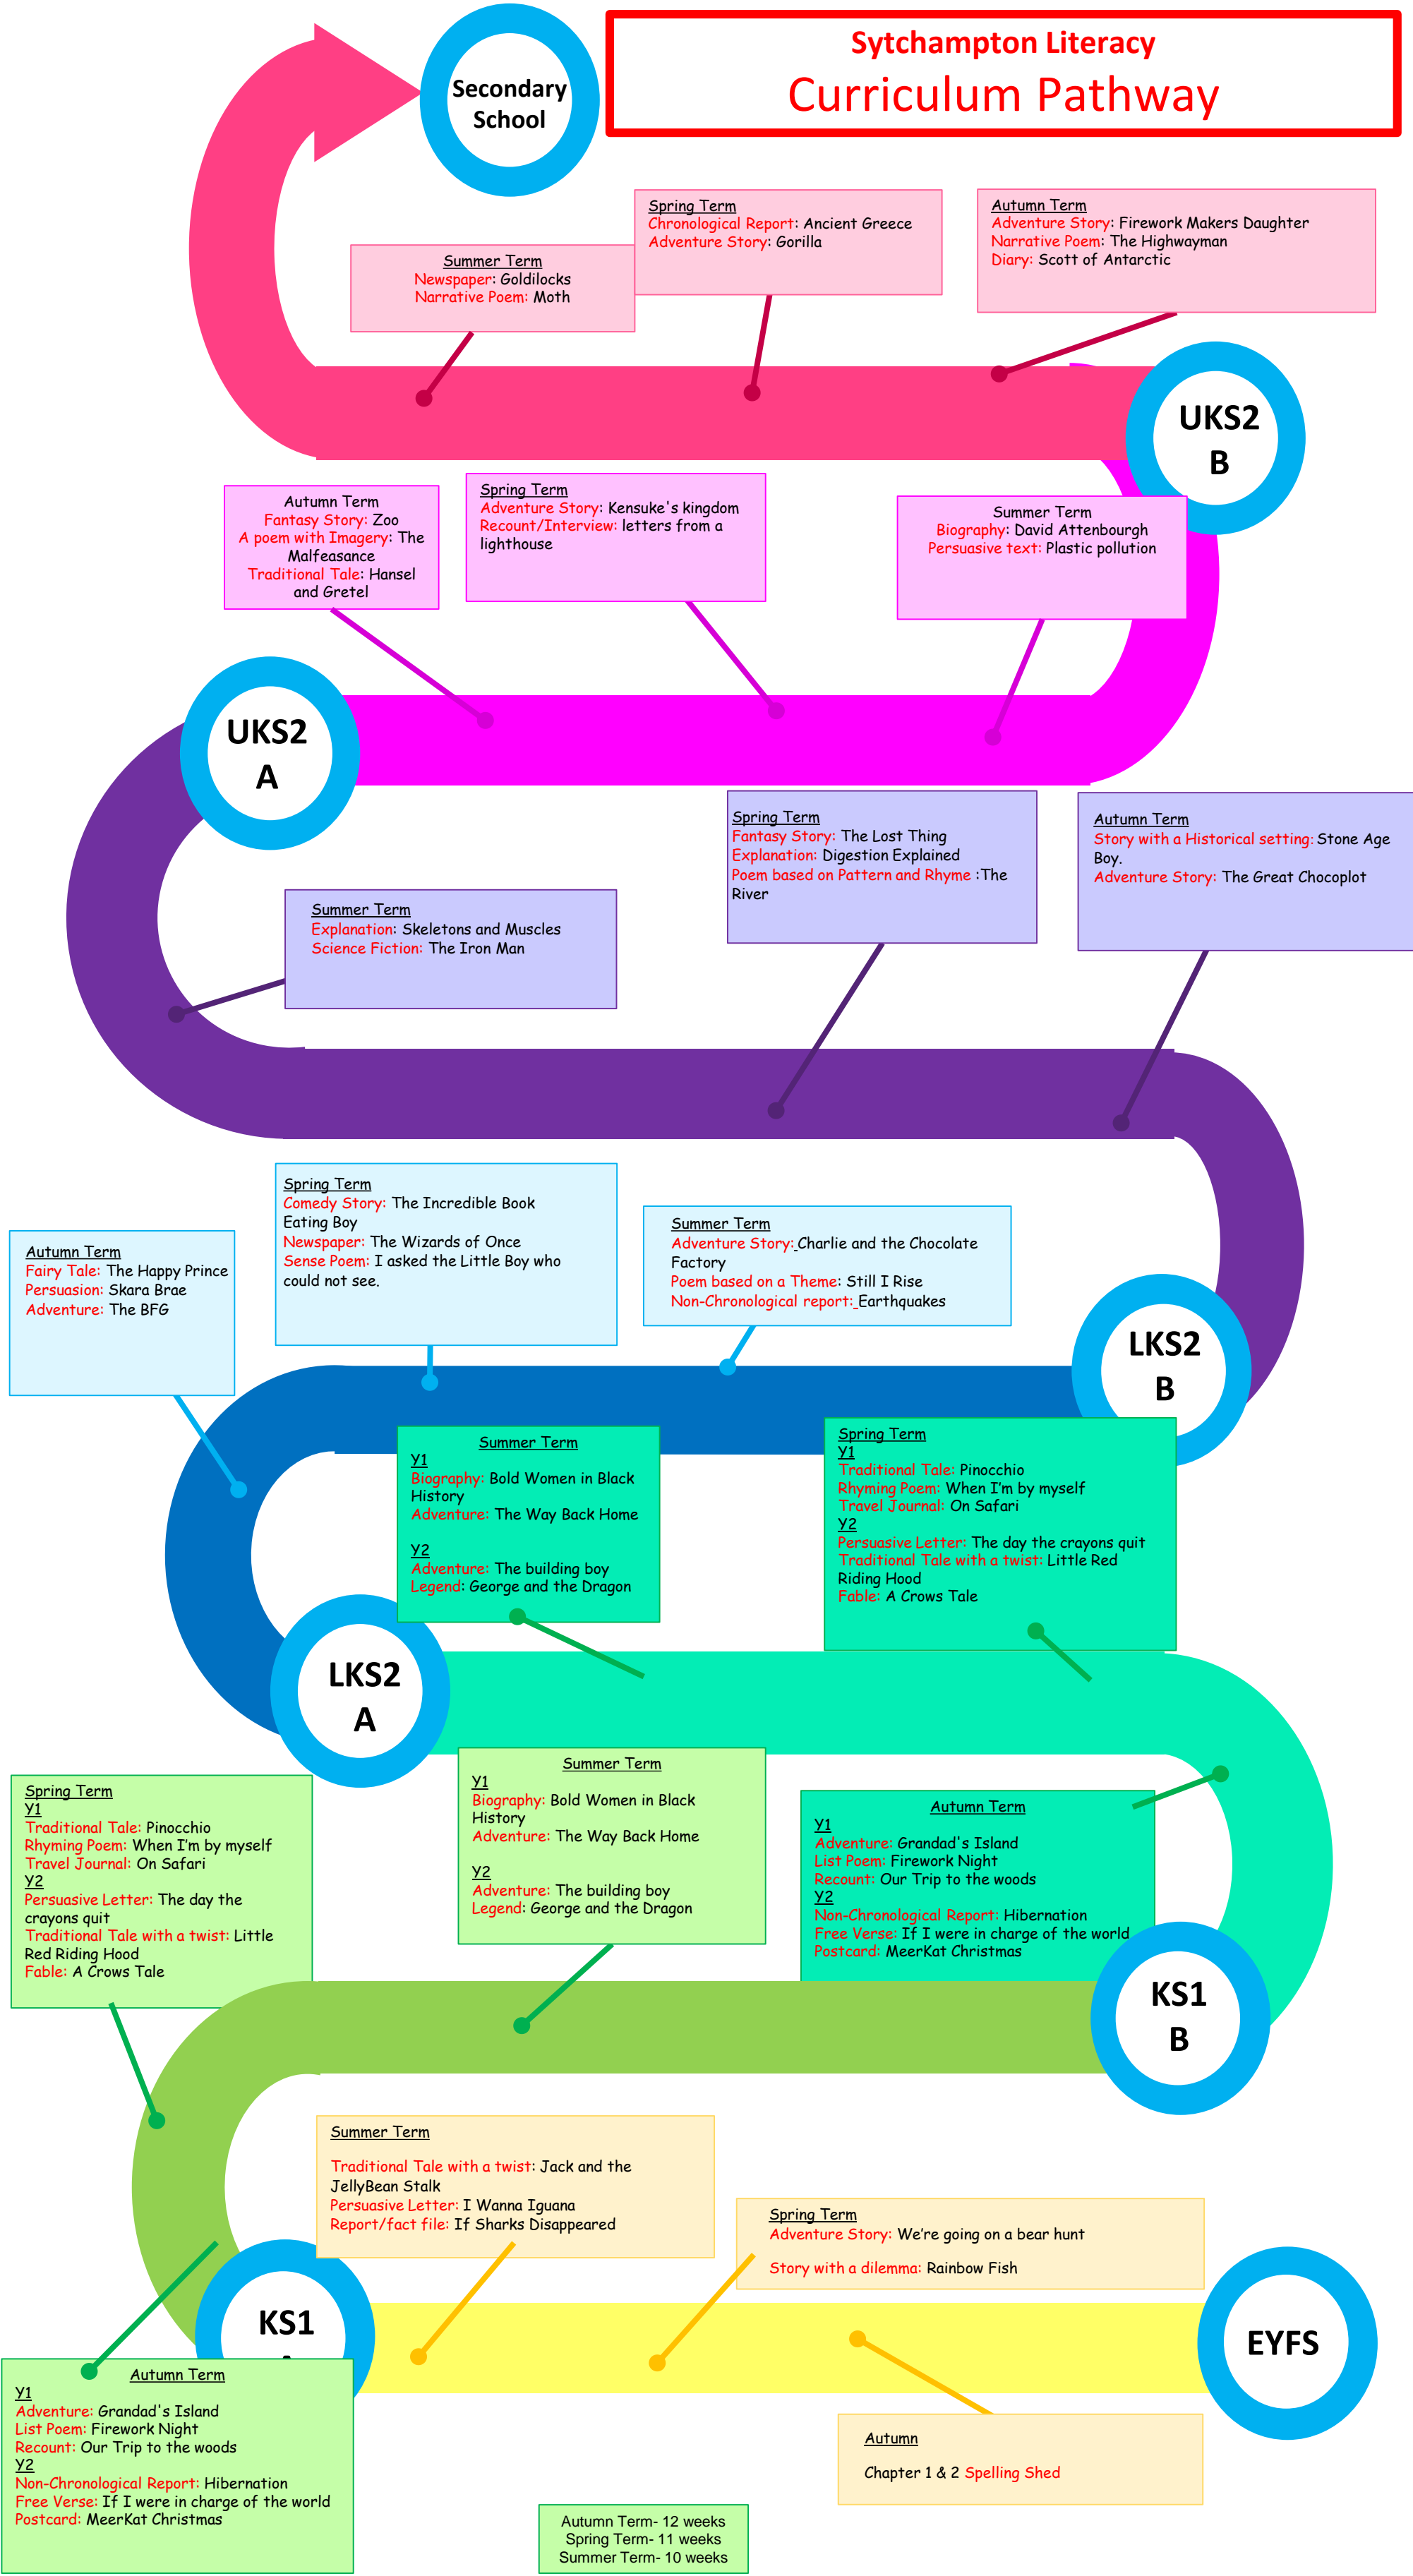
Sytchampton Literacy
Curriculum Pathway

Secondary School

Summer Term
Newspaper: Goldilocks
Narrative Poem: Moth

Spring Term
Chronological Report: Ancient Greece
Adventure Story: Gorilla

Autumn Term
Adventure Story: Firework Makers Daughter
Narrative Poem: The Highwayman
Diary: Scott of Antarctic

UKS2 B

Autumn Term
Fantasy Story: Zoo
A poem with Imagery: The Malfeasance
Traditional Tale: Hansel and Gretel

Spring Term
Adventure Story: Kensuke's kingdom
Recount/Interview: letters from a lighthouse

Summer Term
Biography: David Attenbourgh
Persuasive text: Plastic pollution

UKS2 A

Spring Term
Fantasy Story: The Lost Thing
Explanation: Digestion Explained
Poem based on Pattern and Rhyme :The River

Autumn Term
Story with a Historical setting: Stone Age Boy.
Adventure Story: The Great Chocoplot

Summer Term
Explanation: Skeletons and Muscles
Science Fiction: The Iron Man

Spring Term
Comedy Story: The Incredible Book Eating Boy
Newspaper: The Wizards of Once
Sense Poem: I asked the Little Boy who could not see.

Autumn Term
Fairy Tale: The Happy Prince
Persuasion: Skara Brae
Adventure: The BFG

Summer Term
Adventure Story: Charlie and the Chocolate Factory
Poem based on a Theme: Still I Rise
Non-Chronological report: Earthquakes

LKS2 B

Summer Term
Y1
Biography: Bold Women in Black History
Adventure: The Way Back Home
Y2
Adventure: The building boy
Legend: George and the Dragon

Spring Term
Y1
Traditional Tale: Pinocchio
Rhyming Poem: When I'm by myself
Travel Journal: On Safari
Y2
Persuasive Letter: The day the crayons quit
Traditional Tale with a twist: Little Red Riding Hood
Fable: A Crows Tale

LKS2 A

Spring Term
Y1
Traditional Tale: Pinocchio
Rhyming Poem: When I'm by myself
Travel Journal: On Safari
Y2
Persuasive Letter: The day the crayons quit
Traditional Tale with a twist: Little Red Riding Hood
Fable: A Crows Tale

Summer Term
Y1
Biography: Bold Women in Black History
Adventure: The Way Back Home
Y2
Adventure: The building boy
Legend: George and the Dragon

Autumn Term
Y1
Adventure: Grandad's Island
List Poem: Firework Night
Recount: Our Trip to the woods
Y2
Non-Chronological Report: Hibernation
Free Verse: If I were in charge of the world
Postcard: MeerKat Christmas

KS1 B

Summer Term
Traditional Tale with a twist: Jack and the JellyBean Stalk
Persuasive Letter: I Wanna Iguana
Report/fact file: If Sharks Disappeared

Spring Term
Adventure Story: We're going on a bear hunt
Story with a dilemma: Rainbow Fish

KS1 A

EYFS

Autumn Term
Y1
Adventure: Grandad's Island
List Poem: Firework Night
Recount: Our Trip to the woods
Y2
Non-Chronological Report: Hibernation
Free Verse: If I were in charge of the world
Postcard: MeerKat Christmas

Autumn
Chapter 1 & 2 Spelling Shed

Autumn Term- 12 weeks
Spring Term- 11 weeks
Summer Term- 10 weeks